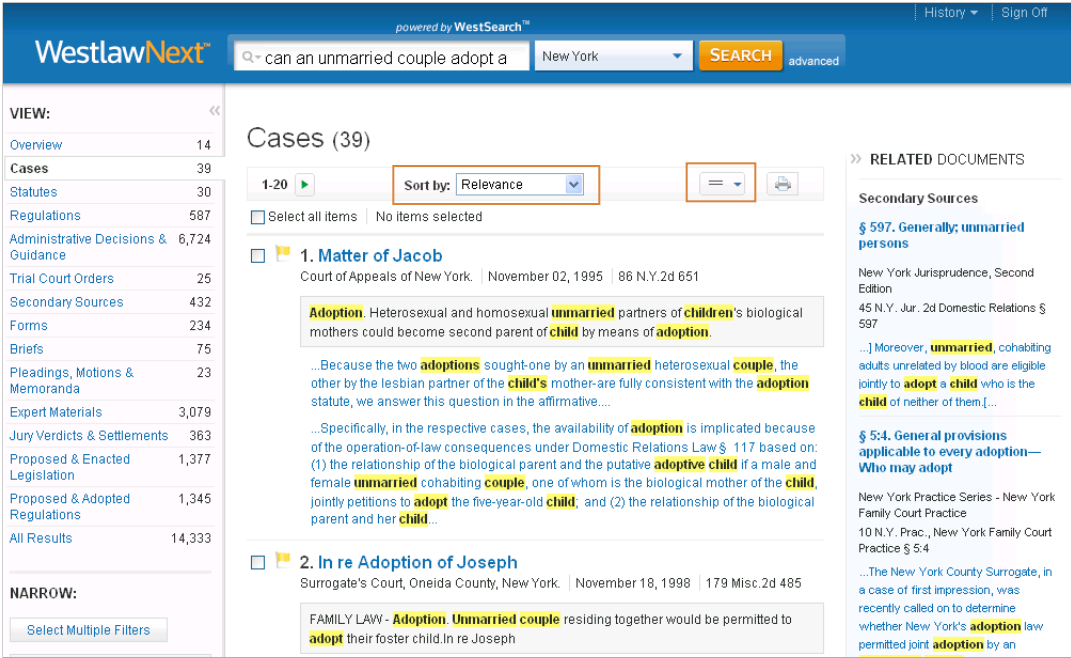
History ▾ | Sign Off

powered by WestSearch™

WestlawNext™

can an unmarried couple adopt a

New York

SEARCH

advanced

VIEW:

| Overview | 14 |
|---|---|
| Cases | 39 |
| Statutes | 30 |
| Regulations | 587 |
| Administrative Decisions & Guidance | 6,724 |
| Trial Court Orders | 25 |
| Secondary Sources | 432 |
| Forms | 234 |
| Briefs | 75 |
| Pleadings, Motions & Memoranda | 23 |
| Expert Materials | 3,079 |
| Jury Verdicts & Settlements | 363 |
| Proposed & Enacted Legislation | 1,377 |
| Proposed & Adopted Regulations | 1,345 |
| All Results | 14,333 |

NARROW:

Select Multiple Filters

Cases (39)

1-20

Sort by: Relevance

Select all items | No items selected

1. Matter of Jacob

Court of Appeals of New York. | November 02, 1995 | 86 N.Y.2d 651

Adoption. Heterosexual and homosexual unmarried partners of children's biological mothers could become second parent of child by means of adoption.

...Because the two adoptions sought-one by an unmarried heterosexual couple, the other by the lesbian partner of the child's mother-are fully consistent with the adoption statute, we answer this question in the affirmative....

...Specifically, in the respective cases, the availability of adoption is implicated because of the operation-of-law consequences under Domestic Relations Law § 117 based on: (1) the relationship of the biological parent and the putative adoptive child if a male and female unmarried cohabiting couple, one of whom is the biological mother of the child, jointly petitions to adopt the five-year-old child; and (2) the relationship of the biological parent and her child...

2. In re Adoption of Joseph

Surrogate's Court, Oneida County, New York. | November 18, 1998 | 179 Misc.2d 485

FAMILY LAW - Adoption. Unmarried couple residing together would be permitted to adopt their foster child.In re Joseph

» RELATED DOCUMENTS

Secondary Sources

§ 597. Generally; unmarried persons

New York Jurisprudence, Second Edition
45 N.Y. Jur. 2d Domestic Relations § 597

...] Moreover, unmarried, cohabiting adults unrelated by blood are eligible jointly to adopt a child who is the child of neither of them.[...

§ 5:4. General provisions applicable to every adoption—Who may adopt

New York Practice Series - New York Family Court Practice
10 N.Y. Prac., New York Family Court Practice § 5:4

...The New York County Surrogate, in a case of first impression, was recently called on to determine whether New York's adoption law permitted joint adoption by an